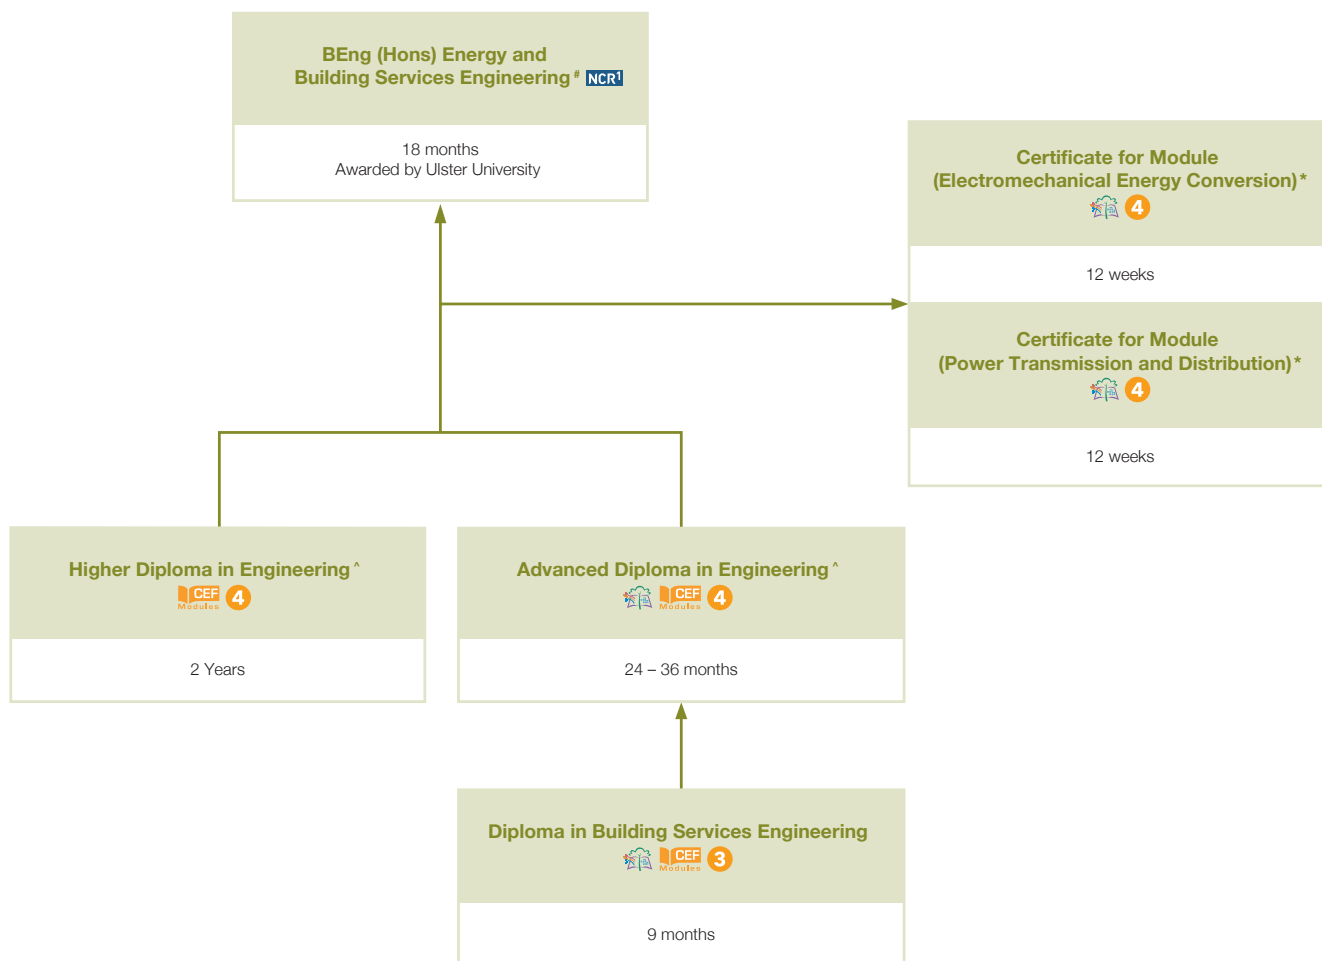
BEng (Hons) Energy and Building Services Engineering# NCR1

18 months
Awarded by Ulster University

Certificate for Module (Electromechanical Energy Conversion)*
4

12 weeks

Certificate for Module (Power Transmission and Distribution)*
4

12 weeks

Higher Diploma in Engineering^
CEF Modules 4

2 Years

Advanced Diploma in Engineering^
CEF Modules 4

24 – 36 months

Diploma in Building Services Engineering
CEF Modules 3

9 months